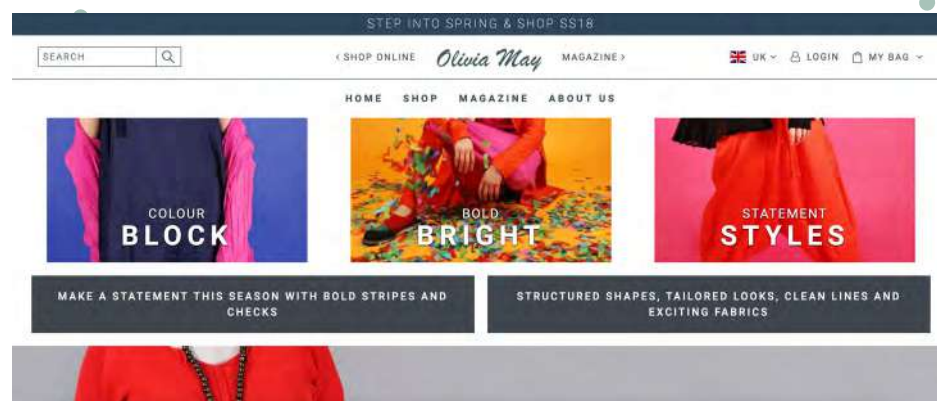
STEP INTO SPRING & SHOP SS18

SEARCH

‹ SHOP ONLINE Olivia May MAGAZINE ›

UK LOGIN MY BAG

HOME SHOP MAGAZINE ABOUT US

COLOUR BLOCK

BOLD BRIGHT

STATEMENT STYLES

MAKE A STATEMENT THIS SEASON WITH BOLD STRIPES AND CHECKS

STRUCTURED SHAPES, TAILORED LOOKS, CLEAN LINES AND EXCITING FABRICS